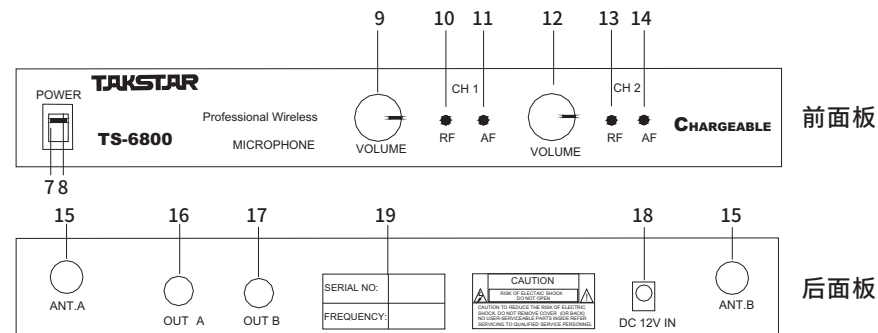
9
10 11
12
13 14

POWER
TAKSTAR
TS-6800
Professional Wireless
MICROPHONE
VOLUME
CH 1
RF AF
VOLUME
CH 2
RF AF
CHARGEABLE
前面板

7 8

15 16 17 19 18 15

ANT.A
OUT A
OUT B

| SERIAL NO: | |
|---|---|
| FREQUENCY: | |

CAUTION
RISK OF ELECTRIC SHOCK DO NOT OPEN
CAUTION TO REDUCE THE RISK OF ELECTRIC SHOCK, DO NOT REMOVE COVER (OR BACK). NO USER-SERVICEABLE PARTS INSIDE REFER SERVICING TO QUALIFIED SERVICE PERSONNEL

DC 12V IN
ANT.B
后面板